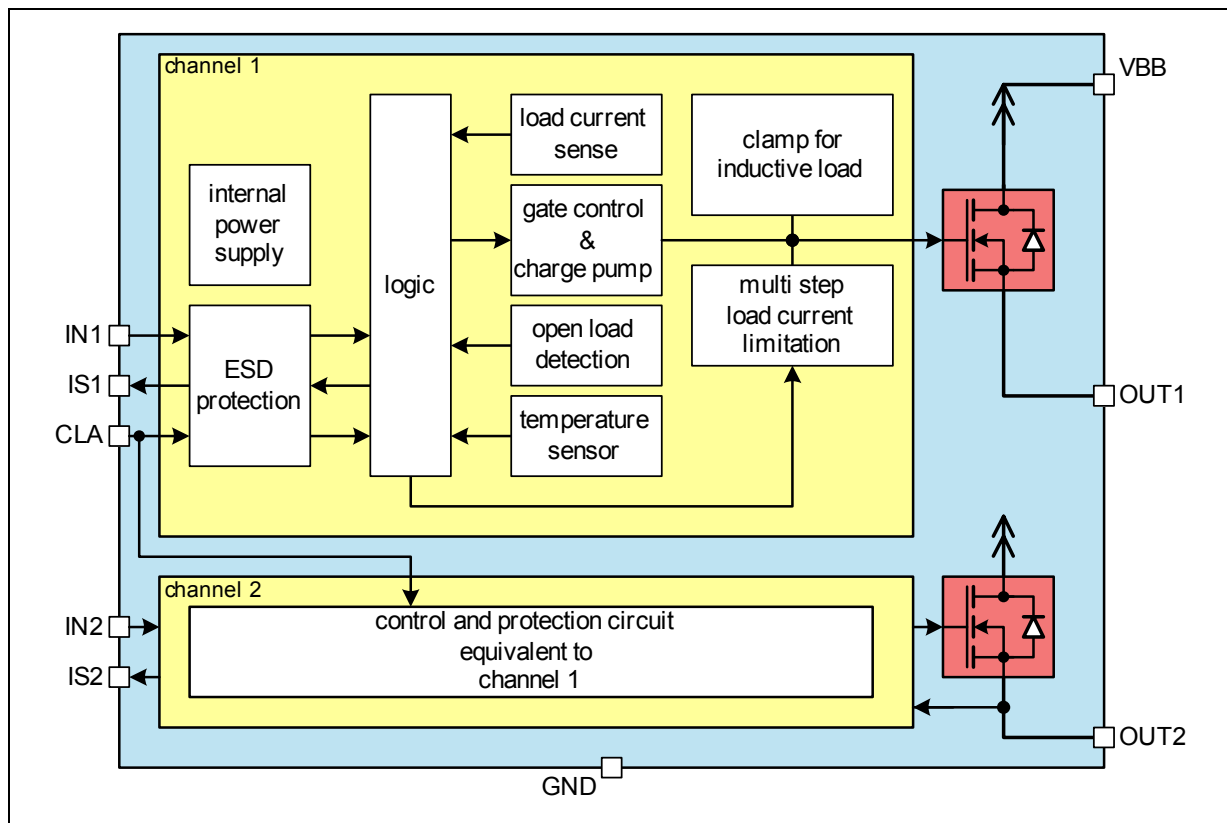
channel 1

VBB

load current sense

clamp for inductive load

internal power supply

gate control & charge pump

logic

multi step load current limitation

open load detection

IN1

IS1

ESD protection

CLA

temperature sensor

OUT1

channel 2

IN2

control and protection circuit equivalent to channel 1

IS2

OUT2

GND